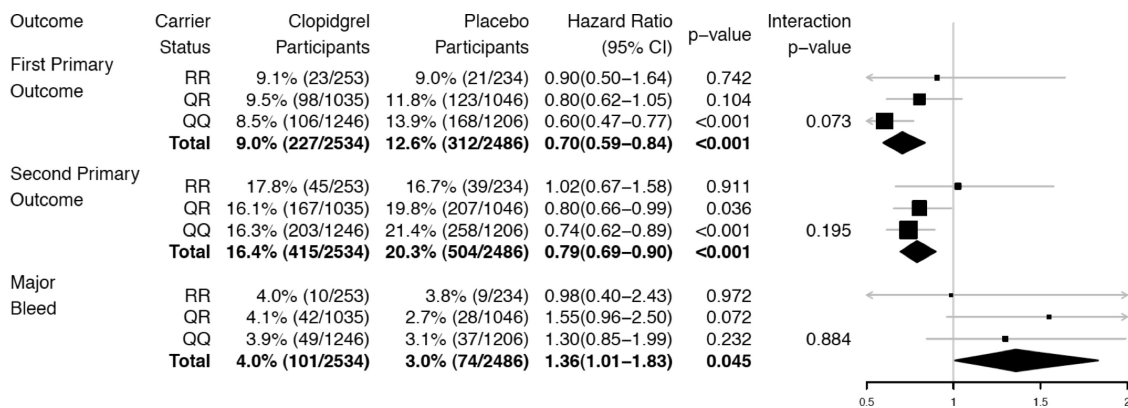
| Outcome | Carrier Status | Clopidgrel Participants | Placebo Participants | Hazard Ratio (95% CI) | p−value | Interaction p−value |
|---|---|---|---|---|---|---|
| First Primary Outcome | RR | 9.1% (23/253) | 9.0% (21/234) | 0.90(0.50−1.64) | 0.742 | |
| | QR | 9.5% (98/1035) | 11.8% (123/1046) | 0.80(0.62−1.05) | 0.104 | |
| | QQ | 8.5% (106/1246) | 13.9% (168/1206) | 0.60(0.47−0.77) | <0.001 | 0.073 |
| | **Total** | **9.0% (227/2534)** | **12.6% (312/2486)** | **0.70(0.59−0.84)** | **<0.001** | |
| Second Primary Outcome | RR | 17.8% (45/253) | 16.7% (39/234) | 1.02(0.67−1.58) | 0.911 | |
| | QR | 16.1% (167/1035) | 19.8% (207/1046) | 0.80(0.66−0.99) | 0.036 | |
| | QQ | 16.3% (203/1246) | 21.4% (258/1206) | 0.74(0.62−0.89) | <0.001 | 0.195 |
| | **Total** | **16.4% (415/2534)** | **20.3% (504/2486)** | **0.79(0.69−0.90)** | **<0.001** | |
| Major Bleed | RR | 4.0% (10/253) | 3.8% (9/234) | 0.98(0.40−2.43) | 0.972 | |
| | QR | 4.1% (42/1035) | 2.7% (28/1046) | 1.55(0.96−2.50) | 0.072 | |
| | QQ | 3.9% (49/1246) | 3.1% (37/1206) | 1.30(0.85−1.99) | 0.232 | 0.884 |
| | **Total** | **4.0% (101/2534)** | **3.0% (74/2486)** | **1.36(1.01−1.83)** | **0.045** | |

0.5 1 1.5 2